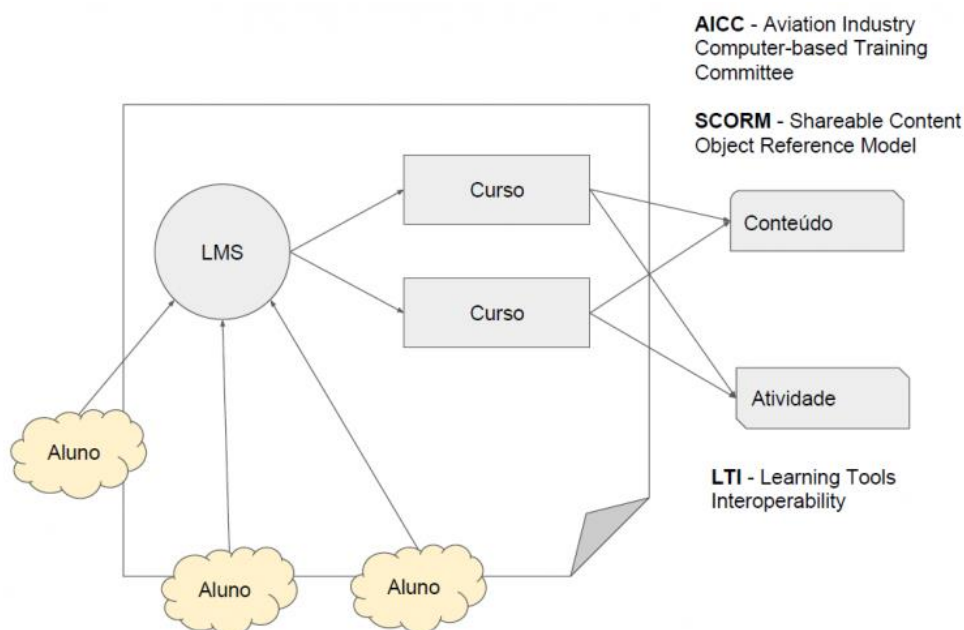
AICC - Aviation Industry Computer-based Training Committee

SCORM - Shareable Content Object Reference Model

LMS

Curso

Curso

Conteúdo

Atividade

Aluno

Aluno

Aluno

LTI - Learning Tools Interoperability